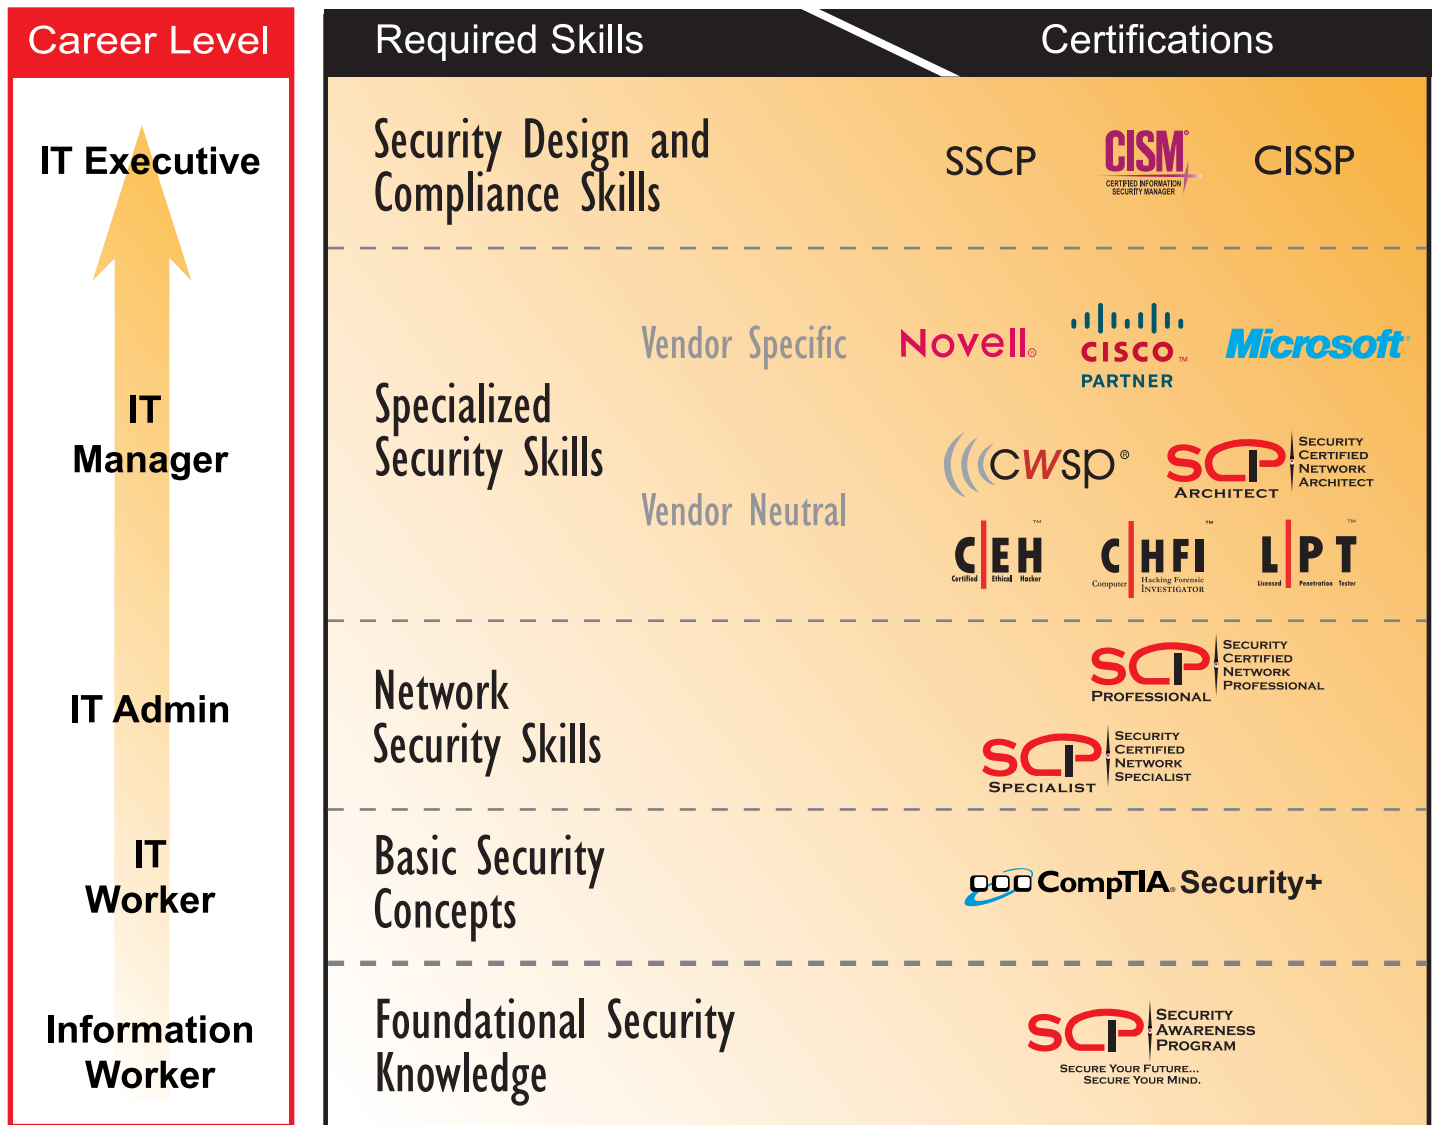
Career Level

IT Executive

IT Manager

IT Admin

IT Worker

Information Worker

Required Skills

Certifications

Security Design and Compliance Skills

SSCP

CISM
CERTIFIED INFORMATION SECURITY MANAGER

CISSP

Specialized Security Skills

Vendor Specific

Novell

CISCO
PARTNER

Microsoft

Vendor Neutral

cwsp

SCP ARCHITECT
SECURITY CERTIFIED NETWORK ARCHITECT

C|EH
Certified Ethical Hacker

C|HFI
Computer Hacking Forensic Investigator

L|PT
Licensed Penetration Tester

Network Security Skills

SCP PROFESSIONAL
SECURITY CERTIFIED NETWORK PROFESSIONAL

SCP SPECIALIST
SECURITY CERTIFIED NETWORK SPECIALIST

Basic Security Concepts

CompTIA Security+

Foundational Security Knowledge

SCP
SECURITY AWARENESS PROGRAM
SECURE YOUR FUTURE... SECURE YOUR MIND.